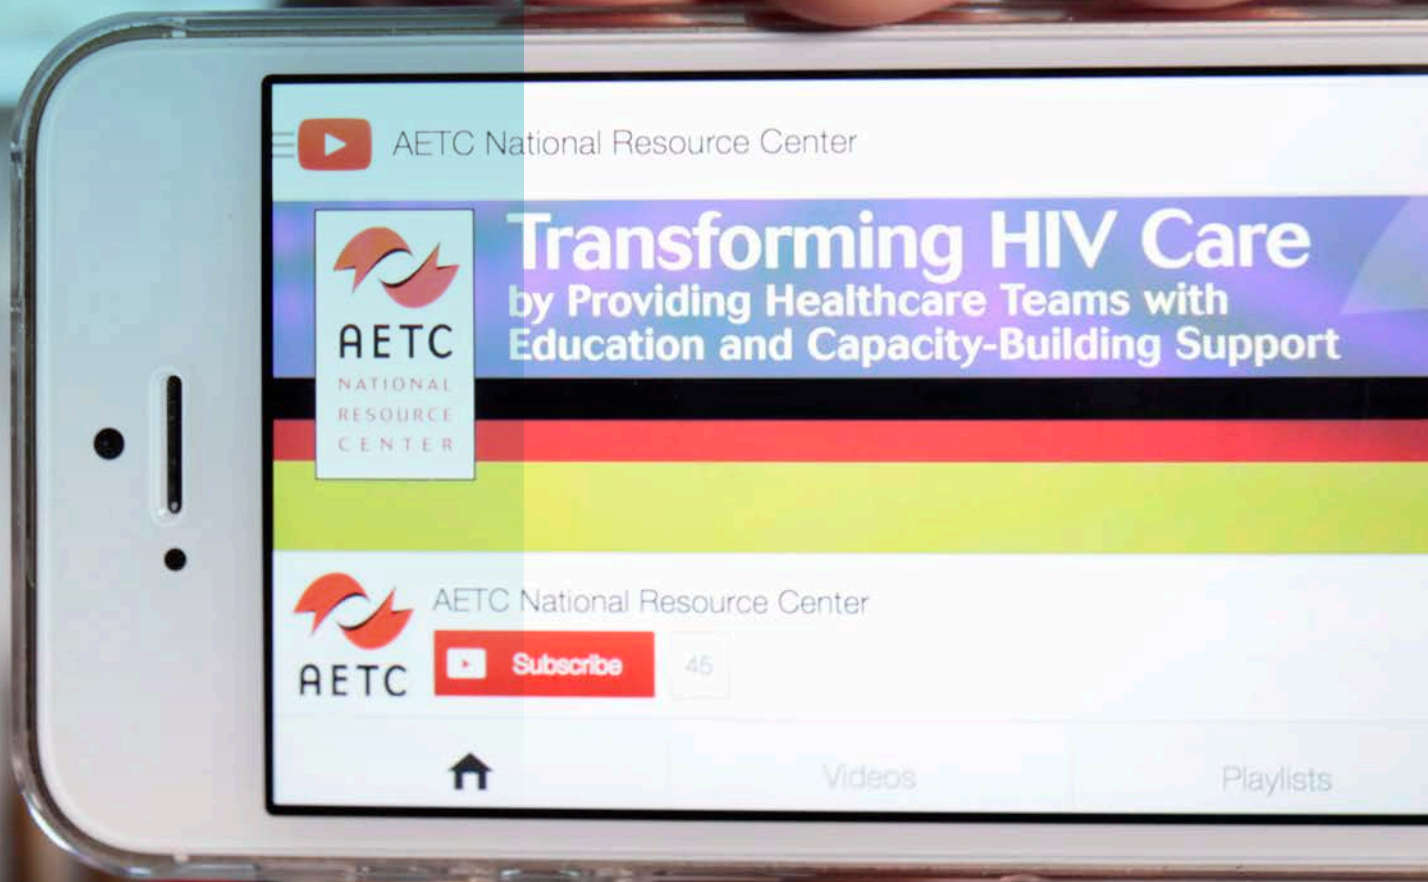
AETC National Resource Center

AETC
NATIONAL
RESOURCE
CENTER

Transforming HIV Care
by Providing Healthcare Teams with
Education and Capacity-Building Support

AETC

AETC National Resource Center

Subscribe

45

Videos

Playlists